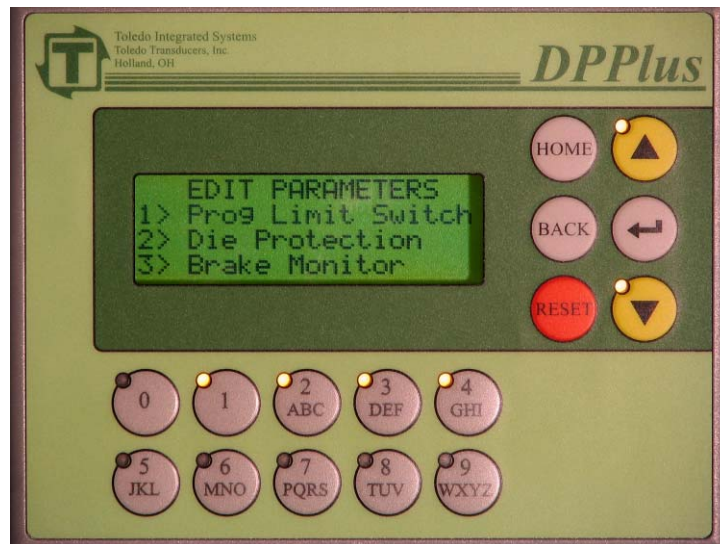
Toledo Integrated Systems
Toledo Transducers, Inc
Holland, OH

DPPlus

EDIT PARAMETERS
1> Prog Limit Switch
2> Die Protection
3> Brake Monitor

HOME
BACK
RESET

0
1
2 ABC
3 DEF
4 GHI
5 JKL
6 MNO
7 PQRS
8 TUV
9 WXYZ